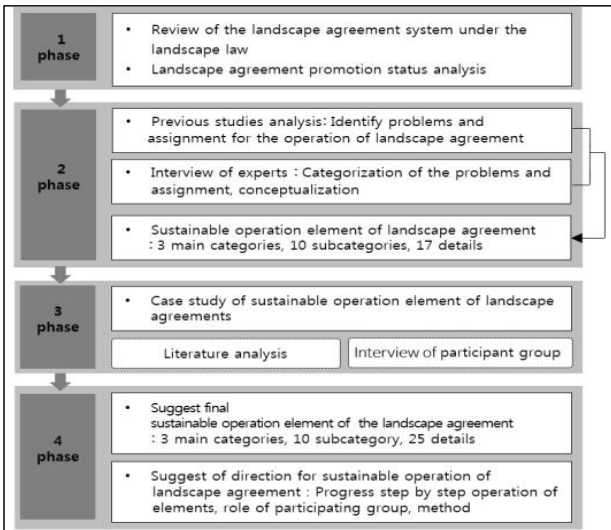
1
phase

• Review of the landscape agreement system under the landscape law
• Landscape agreement promotion status analysis

2
phase

• Previous studies analysis: Identify problems and assignment for the operation of landscape agreement

• Interview of experts : Categorization of the problems and assignment, conceptualization

• Sustainable operation element of landscape agreement : 3 main categories, 10 subcategories, 17 details

3
phase

• Case study of sustainable operation element of landscape agreements

Literature analysis

Interview of participant group

4
phase

• Suggest final sustainable operation element of the landscape agreement : 3 main categories, 10 subcategory, 25 details

• Suggest of direction for sustainable operation of landscape agreement : Progress step by step operation of elements, role of participating group, method